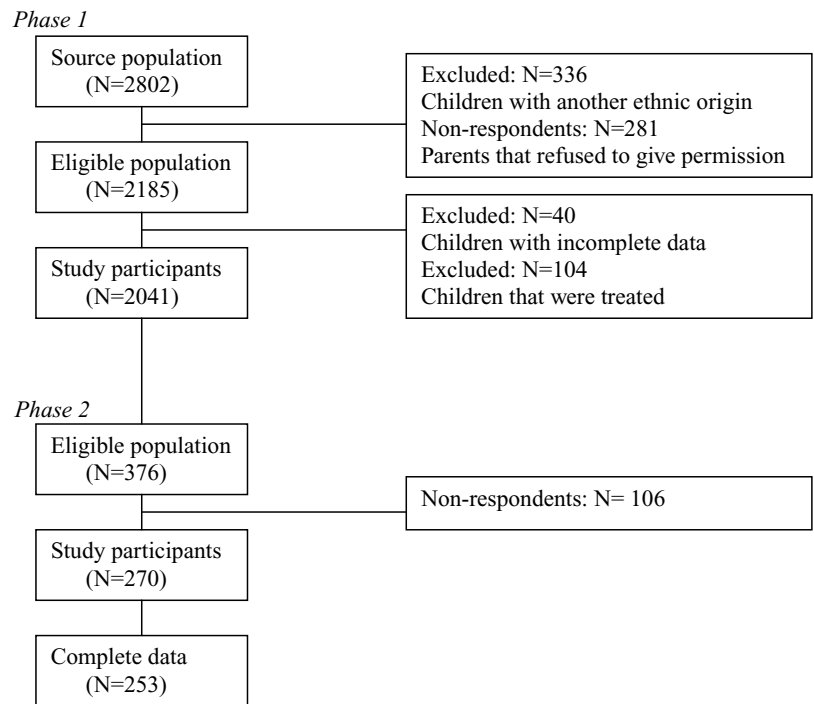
Phase 1

Source population
(N=2802)

Excluded: N=336
Children with another ethnic origin
Non-respondents: N=281
Parents that refused to give permission

Eligible population
(N=2185)

Excluded: N=40
Children with incomplete data
Excluded: N=104
Children that were treated

Study participants
(N=2041)

Phase 2

Eligible population
(N=376)

Non-respondents: N= 106

Study participants
(N=270)

Complete data
(N=253)